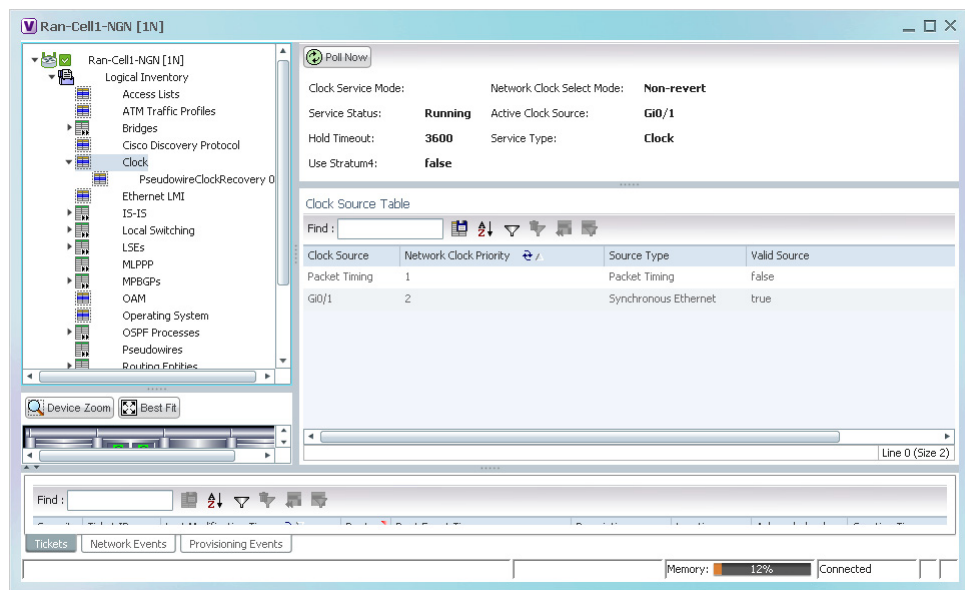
Ran-Cell1-NGN [1N]

Ran-Cell1-NGN [1N]
Logical Inventory
Access Lists
ATM Traffic Profiles
Bridges
Cisco Discovery Protocol
Clock
PseudowireClockRecovery 0
Ethernet LMI
IS-IS
Local Switching
LSEs
MLPPP
MPBGPs
OAM
Operating System
OSPF Processes
Pseudowires
Routing Entities

Device Zoom
Best Fit

Poll Now

Clock Service Mode:
Network Clock Select Mode: Non-revert
Service Status: Running
Active Clock Source: Gi0/1
Hold Timeout: 3600
Service Type: Clock
Use Stratum4: false

Clock Source Table

Find :

| Clock Source | Network Clock Priority | Source Type | Valid Source |
|---|---|---|---|
| Packet Timing | 1 | Packet Timing | false |
| Gi0/1 | 2 | Synchronous Ethernet | true |

Line 0 (Size 2)

Find :

Tickets
Network Events
Provisioning Events

Memory: 12%
Connected